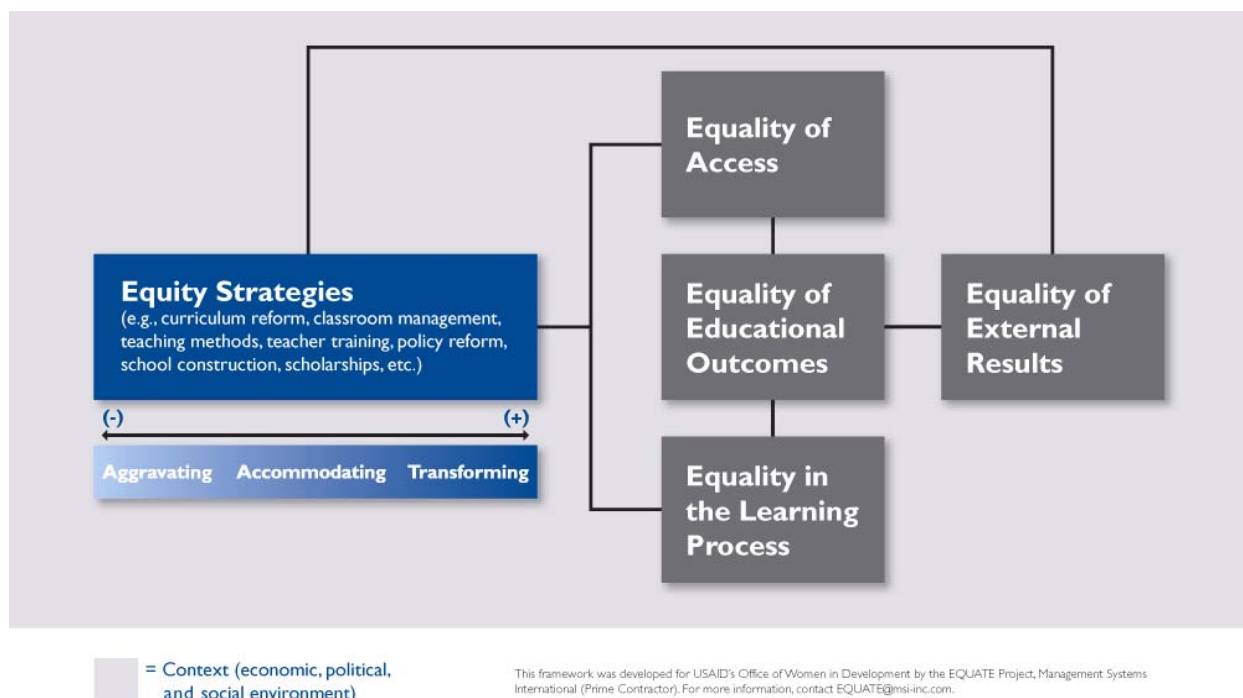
Equality of Access

Equity Strategies
(e.g., curriculum reform, classroom management, teaching methods, teacher training, policy reform, school construction, scholarships, etc.)

Equality of Educational Outcomes

Equality of External Results

(-)

(+)

Aggravating Accommodating Transforming

Equality in the Learning Process

= Context (economic, political, and social environment)

This framework was developed for USAID's Office of Women in Development by the EQUATE Project, Management Systems International (Prime Contractor). For more information, contact EQUATE@msi-inc.com.